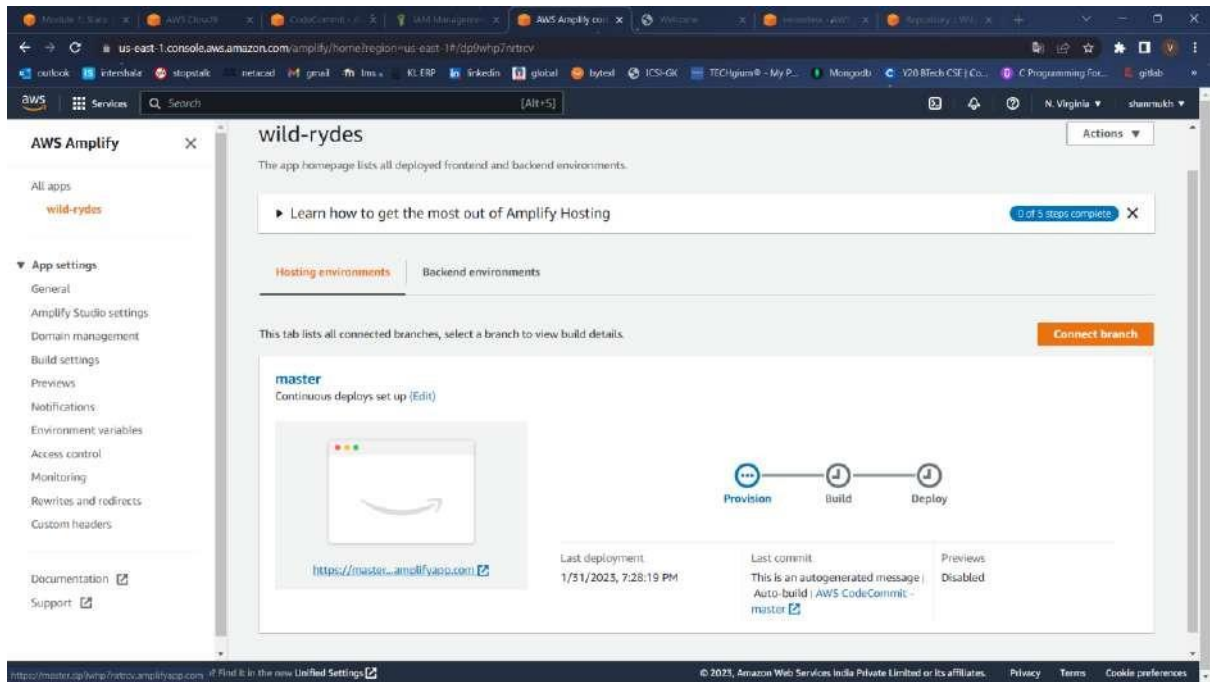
Module 1: Stat | AWS Cloud9 | CodeCommit | IAM Managem | AWS Amplify con | Welcome | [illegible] | Repository | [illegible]

us-east-1.console.aws.amazon.com/amplify/home?region=us-east-1#/dp9whp7nrtcv

outlook | internshala | stopstalk | netacad | gmail | lms | KL ERP | linkedin | global | bytexl | ICSI-GK | TECHgium® - My P... | Mongodb | Y20 BTech CSE | Co... | C Programming For... | gitlab

aws | Services | Search | [Alt+S] | N. Virginia ▼ | shanmukh ▼

AWS Amplify ×

All apps
wild-rydes

▼ App settings
General
Amplify Studio settings
Domain management
Build settings
Previews
Notifications
Environment variables
Access control
Monitoring
Rewrites and redirects
Custom headers

Documentation
Support

wild-rydes

Actions ▼

The app homepage lists all deployed frontend and backend environments.

▸ Learn how to get the most out of Amplify Hosting

0 of 5 steps complete ×

Hosting environments | Backend environments

This tab lists all connected branches, select a branch to view build details.

Connect branch

master
Continuous deploys set up (Edit)

Provision | Build | Deploy

https://master...amplifyapp.com

Last deployment
1/31/2023, 7:28:19 PM

Last commit
This is an autogenerated message | Auto-build | AWS CodeCommit - master

Previews
Disabled

https://master.dp9whp7nrtcv.amplifyapp.com | Find it in the new Unified Settings

© 2023, Amazon Web Services India Private Limited or its affiliates. | Privacy | Terms | Cookie preferences